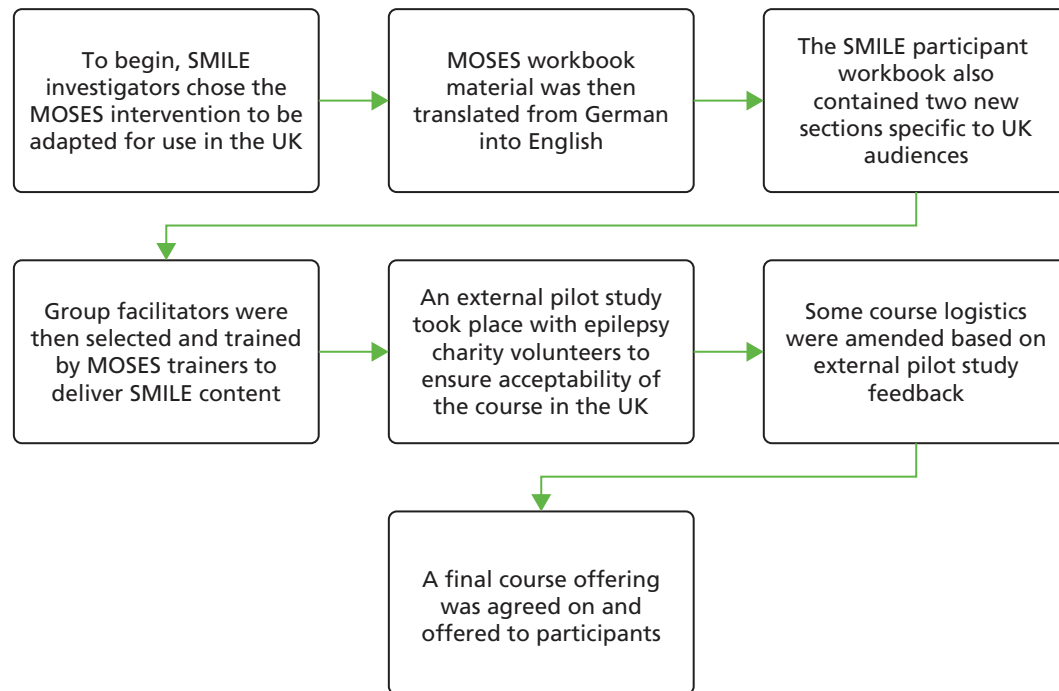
To begin, SMILE investigators chose the MOSES intervention to be adapted for use in the UK

MOSES workbook material was then translated from German into English

The SMILE participant workbook also contained two new sections specific to UK audiences

Group facilitators were then selected and trained by MOSES trainers to deliver SMILE content

An external pilot study took place with epilepsy charity volunteers to ensure acceptability of the course in the UK

Some course logistics were amended based on external pilot study feedback

A final course offering was agreed on and offered to participants